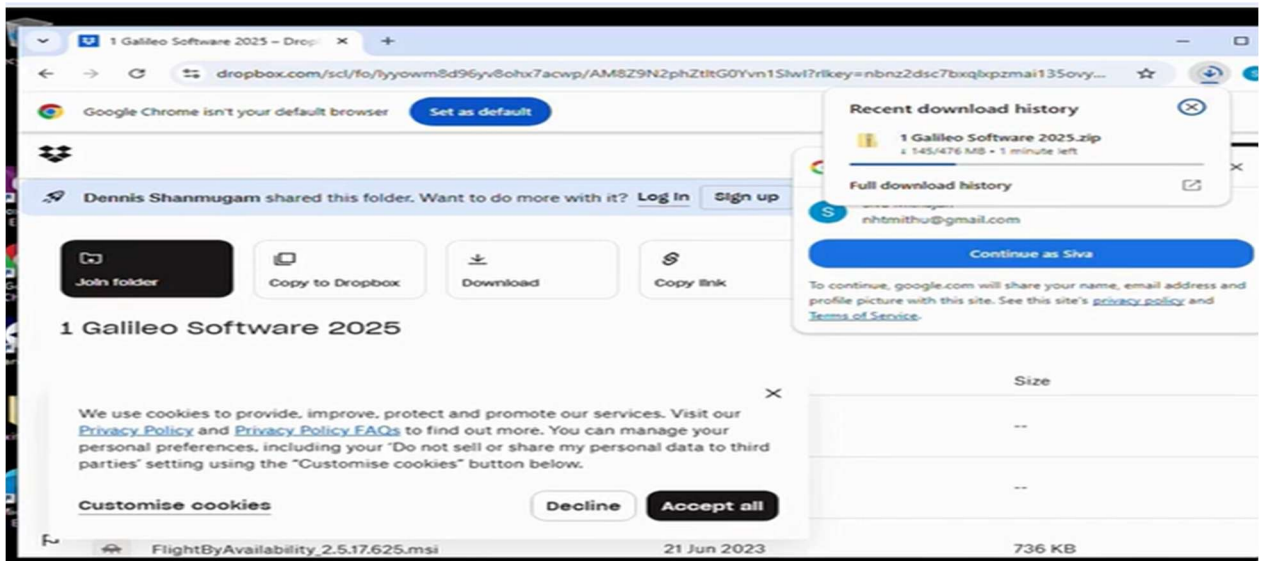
1 Galileo Software 2025 – Drop ×
+

dropbox.com/scl/fo/lyyowm8d96yv8ohx7acwp/AM8Z9N2phZtltG0Yvn1Slwl?rlkey=nbnz2dsc7bxqlxpzmai135ovy...

Google Chrome isn't your default browser
Set as default

Dennis Shanmugam shared this folder. Want to do more with it? Log in Sign up

Join folder
Copy to Dropbox
Download
Copy link

1 Galileo Software 2025

Size
--
--

We use cookies to provide, improve, protect and promote our services. Visit our Privacy Policy and Privacy Policy FAQs to find out more. You can manage your personal preferences, including your "Do not sell or share my personal data to third parties" setting using the "Customise cookies" button below.

Customise cookies
Decline
Accept all

FlightByAvailability_2.5.17.625.msi
21 Jun 2023
736 KB

Recent download history
1 Galileo Software 2025.zip
145/476 MB • 1 minute left
Full download history

S
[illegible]
nhtmithu@gmail.com
Continue as Siva
To continue, google.com will share your name, email address and profile picture with this site. See this site's privacy policy and Terms of Service.